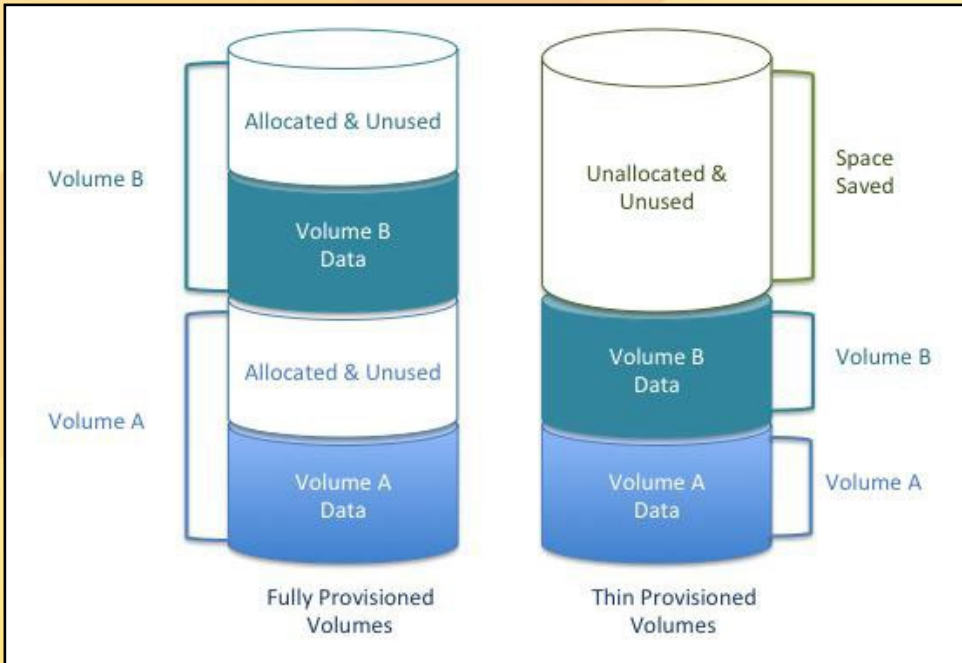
Volume B

Allocated & Unused

Volume B Data

Volume A

Allocated & Unused

Volume A Data

Fully Provisioned Volumes

Unallocated & Unused

Space Saved

Volume B Data

Volume B

Volume A Data

Volume A

Thin Provisioned Volumes